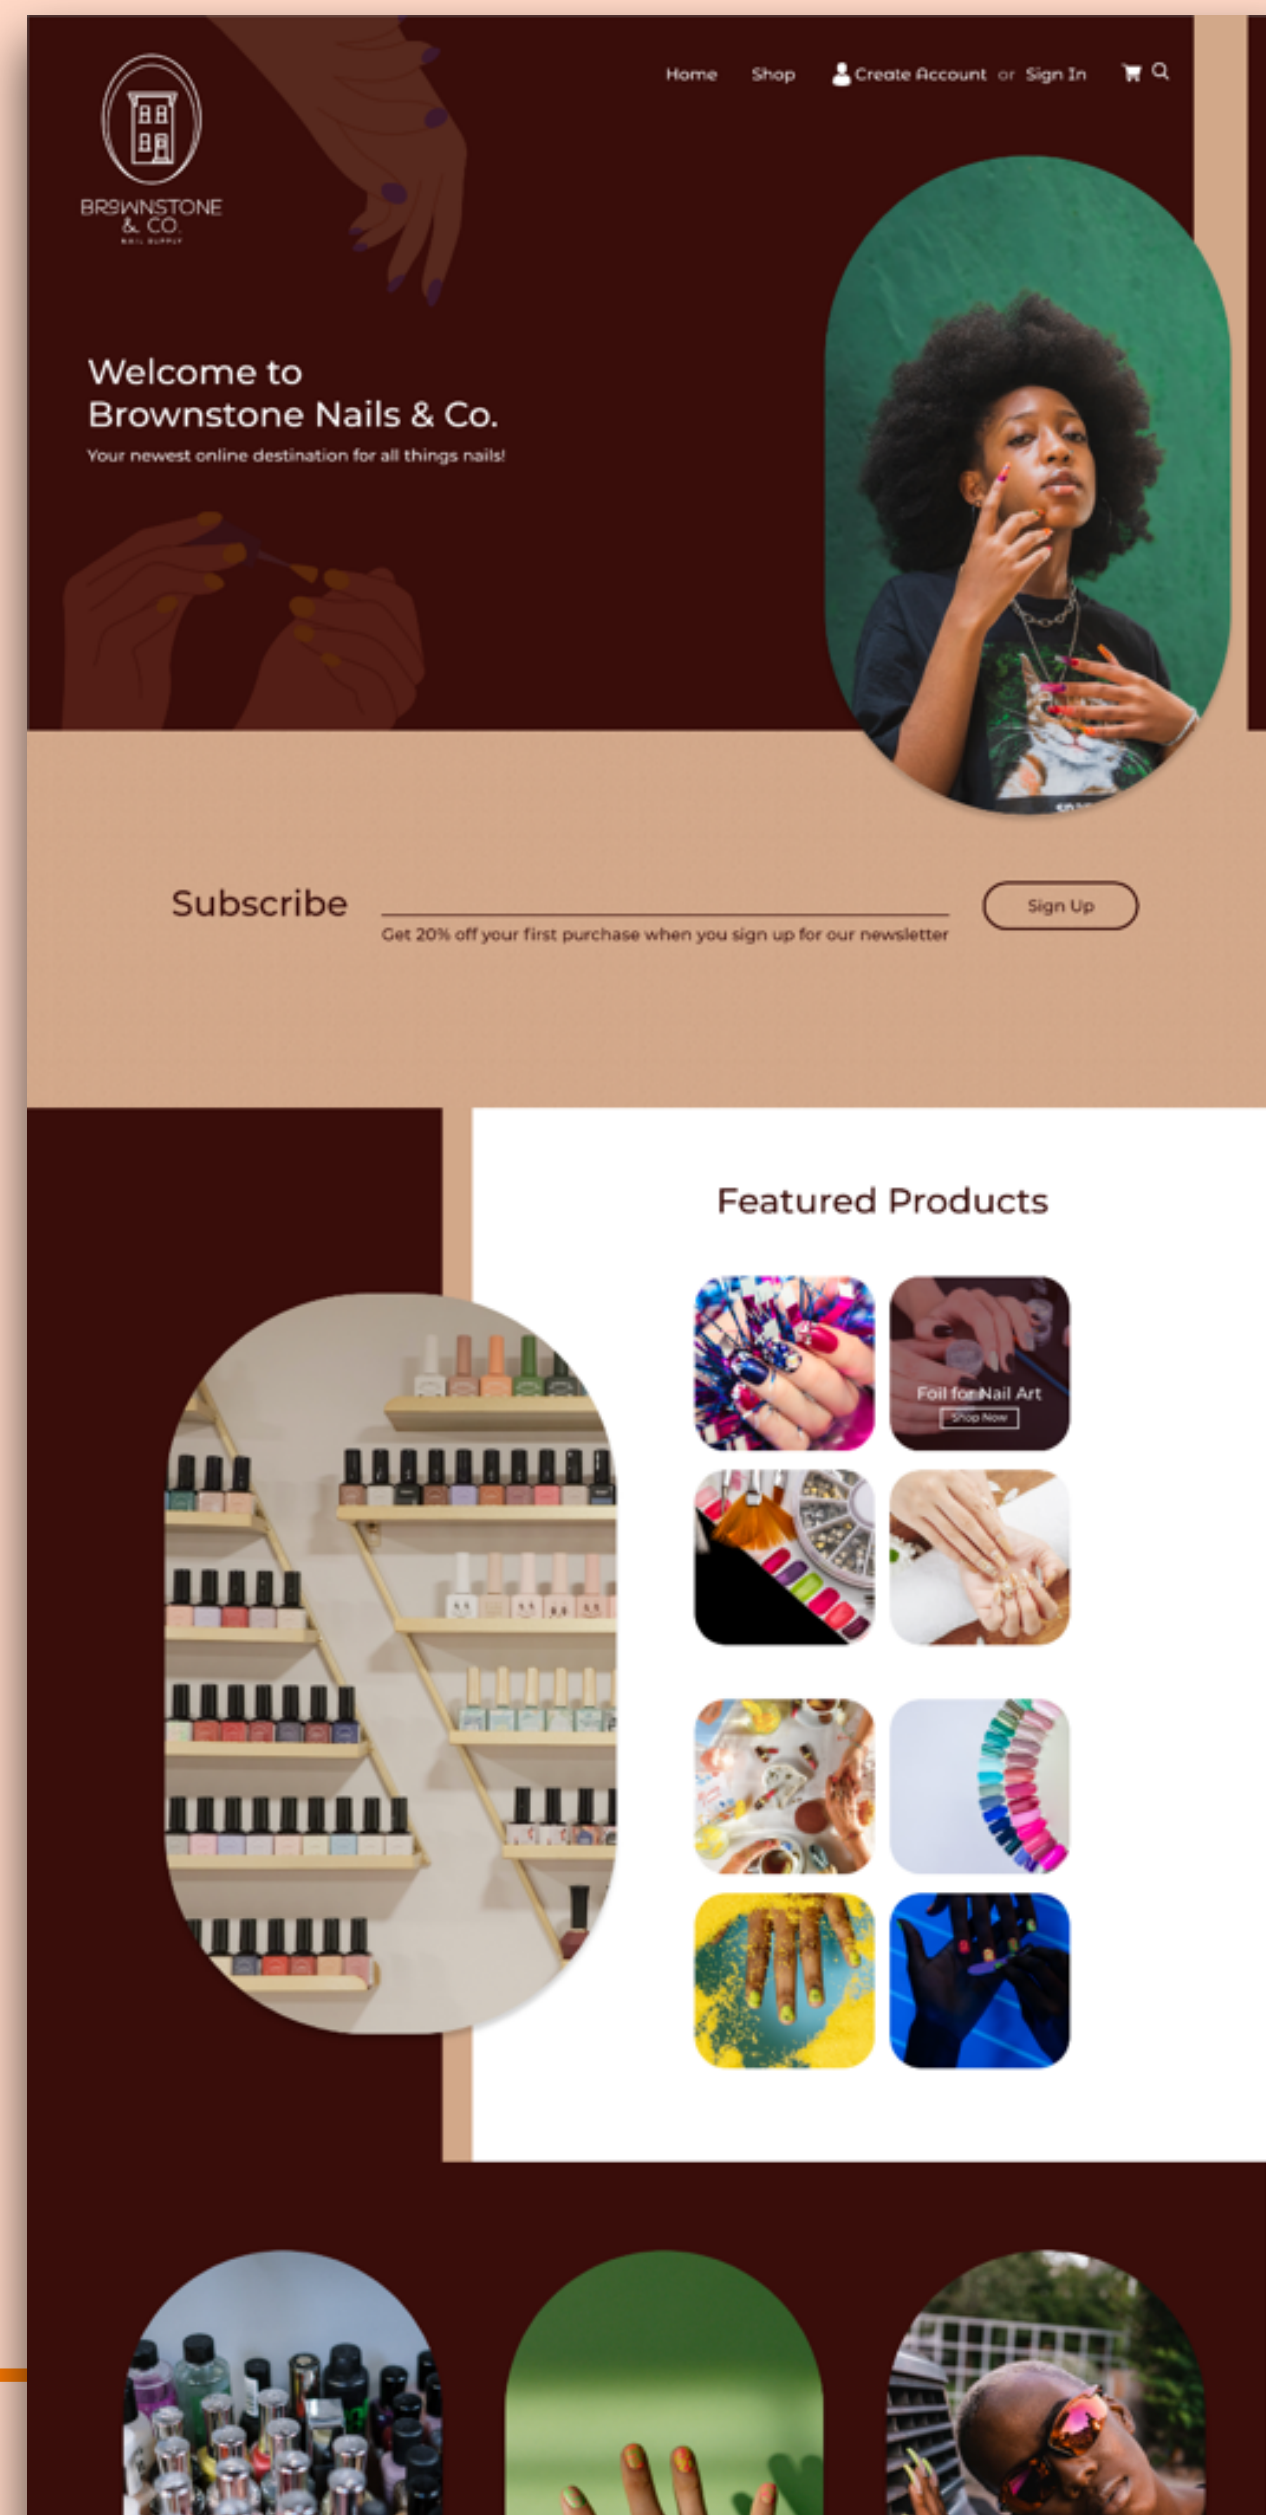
BROWNSTONE & CO.
NAIL SUPPLY

Home Shop Create Account or Sign In

Welcome to
Brownstone Nails & Co.
Your newest online destination for all things nails!

Subscribe
Get 20% off your first purchase when you sign up for our newsletter
Sign Up

Featured Products

Foil for Nail Art
Shop Now